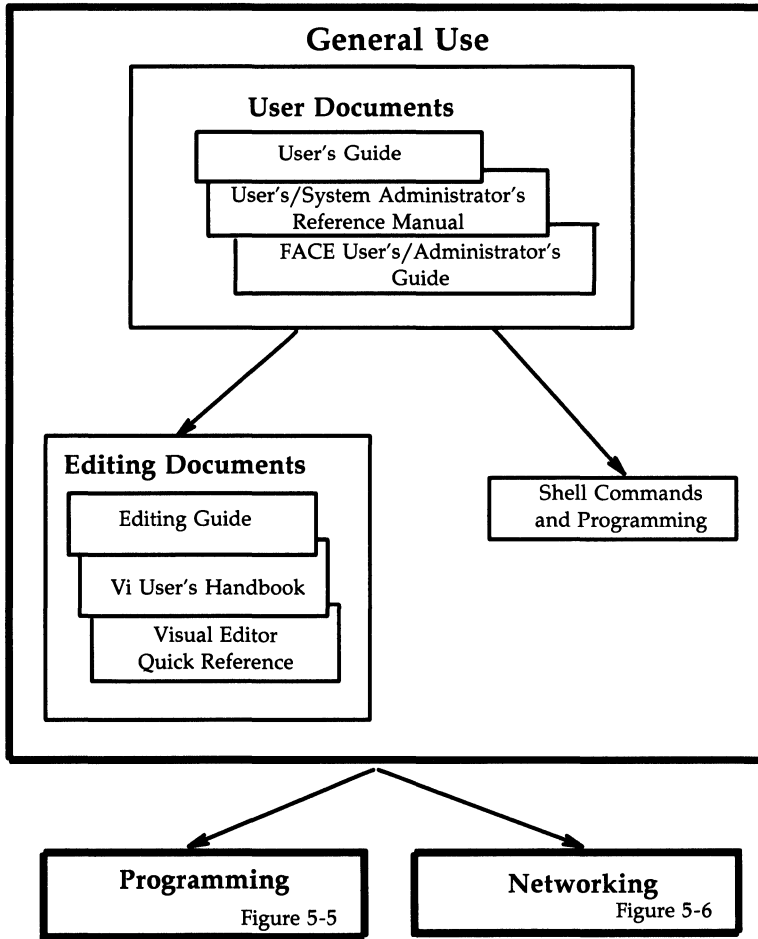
General Use

User Documents

User's Guide

User's/System Administrator's Reference Manual

FACE User's/Administrator's Guide

Editing Documents

Editing Guide

Vi User's Handbook

Visual Editor Quick Reference

Shell Commands and Programming

Programming
Figure 5-5

Networking
Figure 5-6